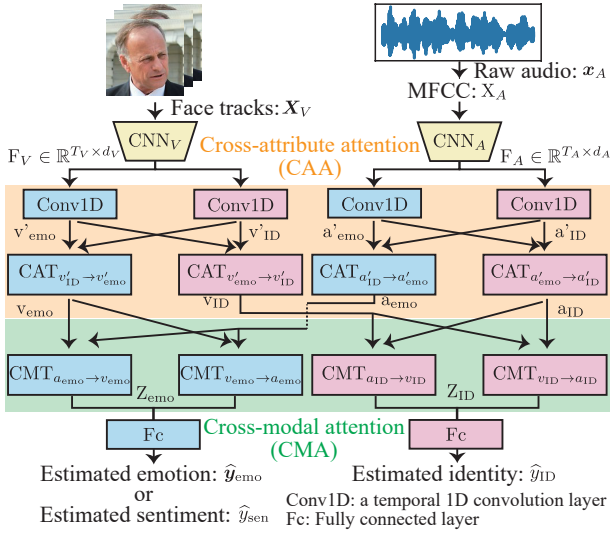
Face tracks: $\boldsymbol{X}_V$

Raw audio: $\boldsymbol{x}_A$

MFCC: $\mathrm{X}_A$

$\mathrm{CNN}_V$

Cross-attribute attention (CAA)

$\mathrm{CNN}_A$

$\mathrm{F}_V \in \mathbb{R}^{T_V \times d_V}$

$\mathrm{F}_A \in \mathbb{R}^{T_A \times d_A}$

Conv1D

Conv1D

Conv1D

Conv1D

$\mathrm{v'_{emo}}$

$\mathrm{v'_{ID}}$

$\mathrm{a'_{emo}}$

$\mathrm{a'_{ID}}$

$\mathrm{CAT}_{v'_{\mathrm{ID}} \rightarrow v'_{\mathrm{emo}}}$

$\mathrm{CAT}_{v'_{\mathrm{emo}} \rightarrow v'_{\mathrm{ID}}}$

$\mathrm{CAT}_{a'_{\mathrm{ID}} \rightarrow a'_{\mathrm{emo}}}$

$\mathrm{CAT}_{a'_{\mathrm{emo}} \rightarrow a'_{\mathrm{ID}}}$

$\mathrm{v_{emo}}$

$\mathrm{v_{ID}}$

$\mathrm{a_{emo}}$

$\mathrm{a_{ID}}$

$\mathrm{CMT}_{a_{\mathrm{emo}} \rightarrow v_{\mathrm{emo}}}$

$\mathrm{CMT}_{v_{\mathrm{emo}} \rightarrow a_{\mathrm{emo}}}$

$\mathrm{CMT}_{a_{\mathrm{ID}} \rightarrow v_{\mathrm{ID}}}$

$\mathrm{CMT}_{v_{\mathrm{ID}} \rightarrow a_{\mathrm{ID}}}$

$\mathrm{Z_{emo}}$

$\mathrm{Z_{ID}}$

Fc

Cross-modal attention (CMA)

Fc

Estimated emotion: $\widehat{\boldsymbol{y}}_{\mathrm{emo}}$
or
Estimated sentiment: $\widehat{y}_{\mathrm{sen}}$

Estimated identity: $\widehat{y}_{\mathrm{ID}}$

Conv1D: a temporal 1D convolution layer
Fc: Fully connected layer